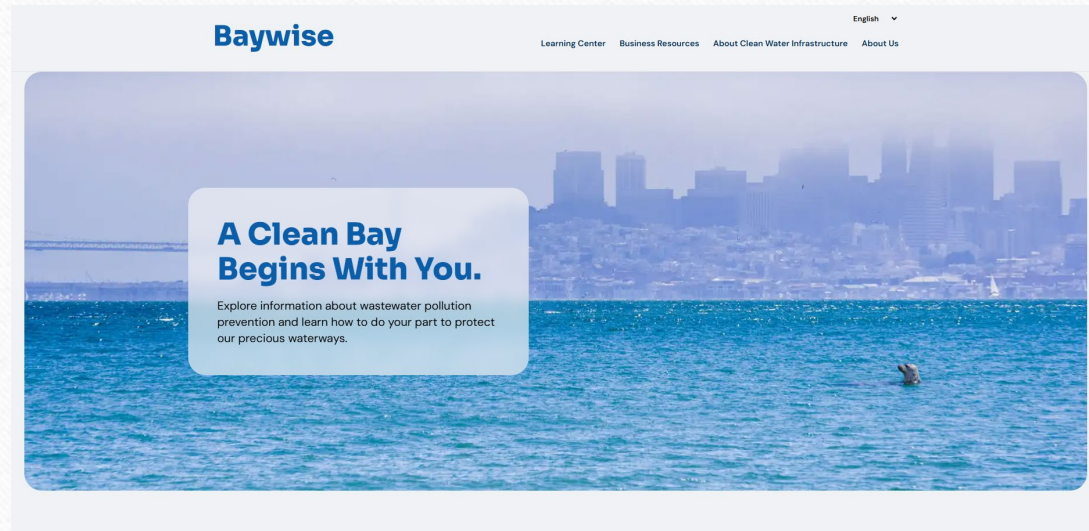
Baywise

English

Learning Center Business Resources About Clean Water Infrastructure About Us

A Clean Bay Begins With You.

Explore information about wastewater pollution prevention and learn how to do your part to protect our precious waterways.